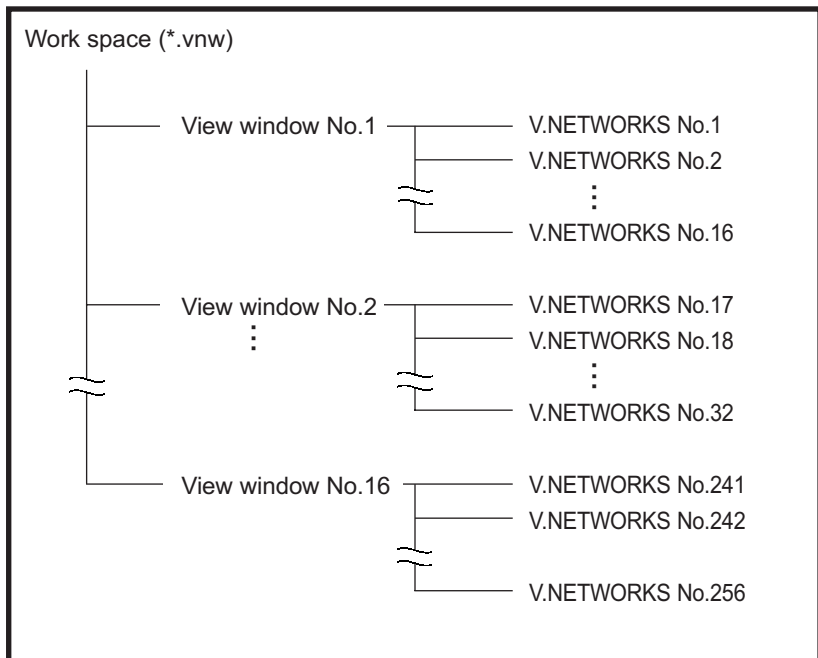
Work space (*.vnw)

View window No.1
V.NETWORKS No.1
V.NETWORKS No.2
⋮
V.NETWORKS No.16

View window No.2
⋮
V.NETWORKS No.17
V.NETWORKS No.18
⋮
V.NETWORKS No.32

View window No.16
V.NETWORKS No.241
V.NETWORKS No.242
V.NETWORKS No.256